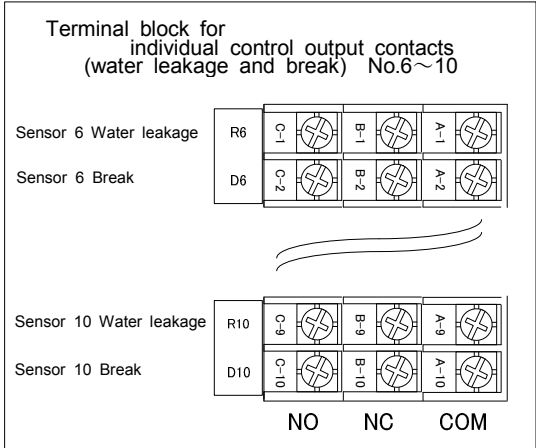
Terminal block for individual control output contacts (water leakage and break) No.6～10

Sensor 6 Water leakage R6 C-1 B-1 A-1

Sensor 6 Break D6 C-2 B-2 A-2

Sensor 10 Water leakage R10 C-9 B-9 A-9

Sensor 10 Break D10 C-10 B-10 A-10

NO NC COM